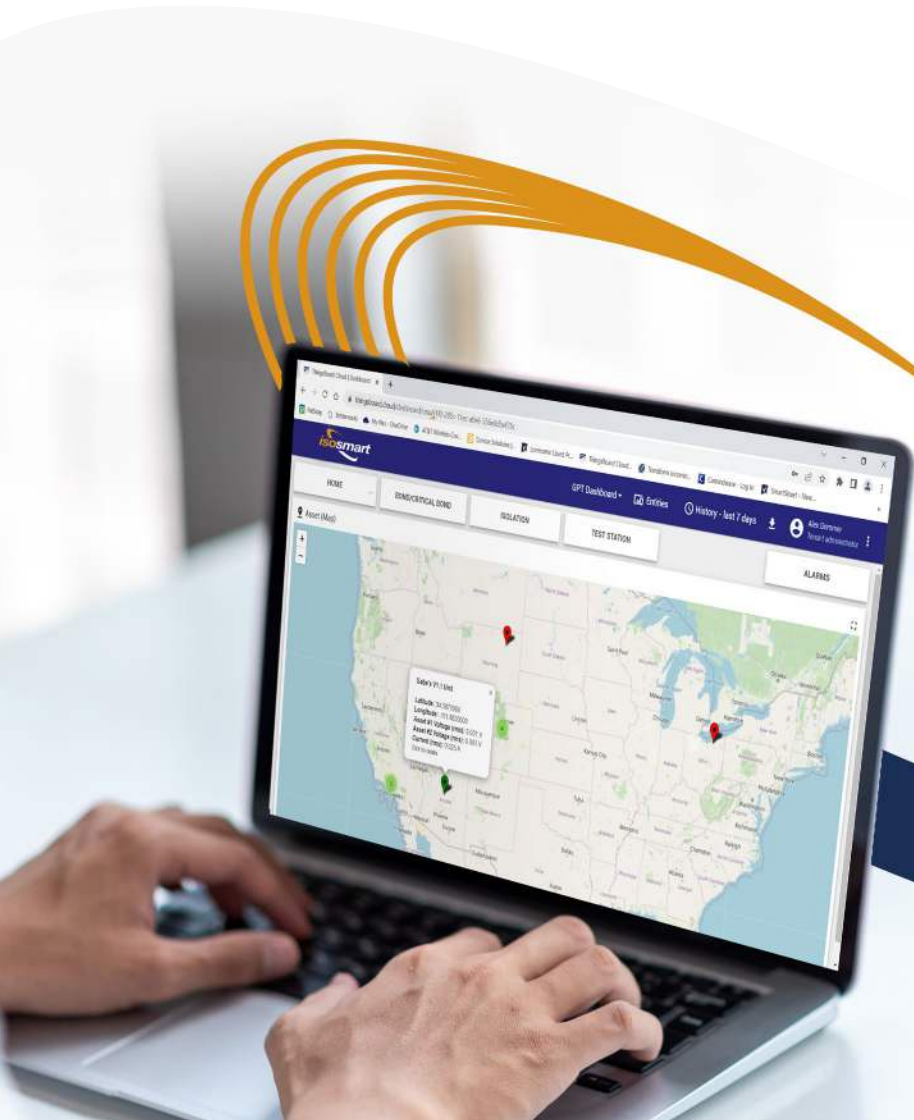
isosmart

HOME

BOND/CRITICAL BOND

ISOLATION

TEST STATION

GPT Dashboard

Entities

History - last 7 days

Alex Gerner

Tenant administrator

ALARMS

Asset (Map)

Gabe's Pi 1 Unit

Latitude: 34.587000

Longitude: -111.800000

Asset #1 Voltage (rms): 0.001 V

Asset #2 Voltage (rms): 0.001 V

Current (rms): 0.025 A